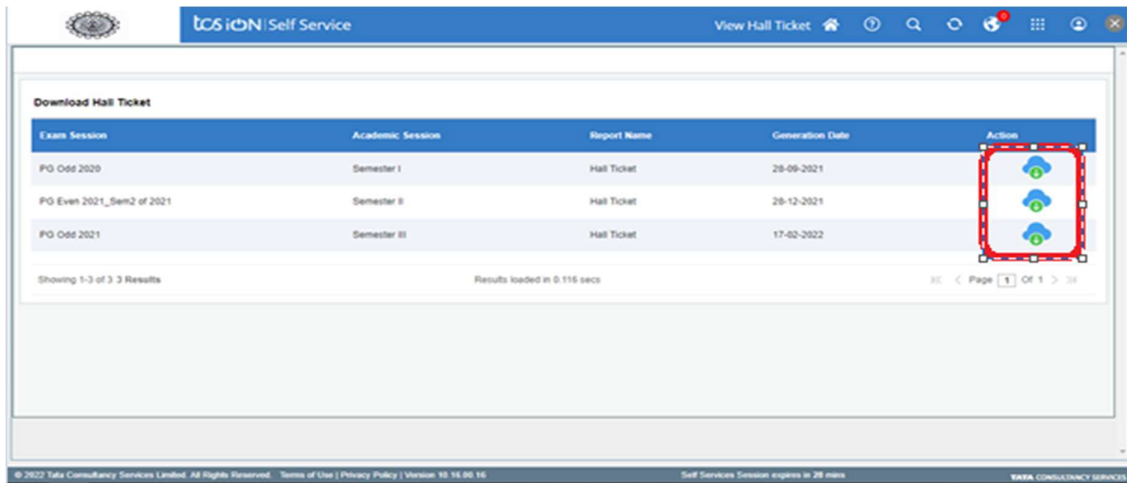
tcs iON | Self Service

View Hall Ticket

0

Download Hall Ticket

| Exam Session | Academic Session | Report Name | Generation Date | Action |
|---|---|---|---|---|
| PG Odd 2020 | Semester I | Hall Ticket | 28-09-2021 | |
| PG Even 2021_Sem2 of 2021 | Semester II | Hall Ticket | 28-12-2021 | |
| PG Odd 2021 | Semester III | Hall Ticket | 17-02-2022 | |

Showing 1-3 of 3 3 Results

Results loaded in 0.116 secs

Page 1 Of 1

© 2022 Tata Consultancy Services Limited. All Rights Reserved. Terms of Use | Privacy Policy | Version 10.16.00.16

Self Services Session expires in 28 mins

TATA CONSULTANCY SERVICES